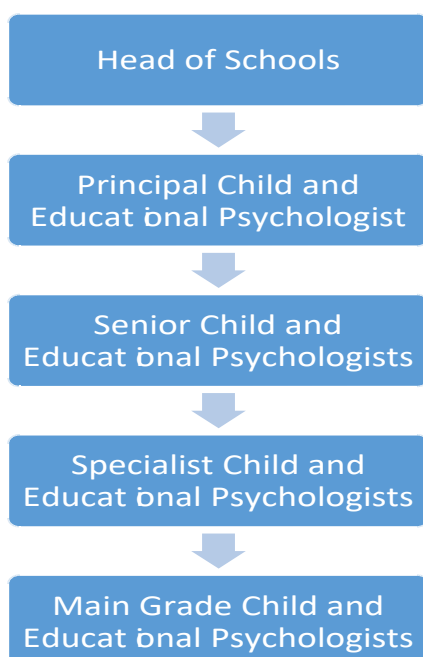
Head of Schools

Principal Child and Educat ional Psychologist

Senior Child and Educat ional Psychologists

Specialist Child and Educat ional Psychologists

Main Grade Child and Educat ional Psychologists